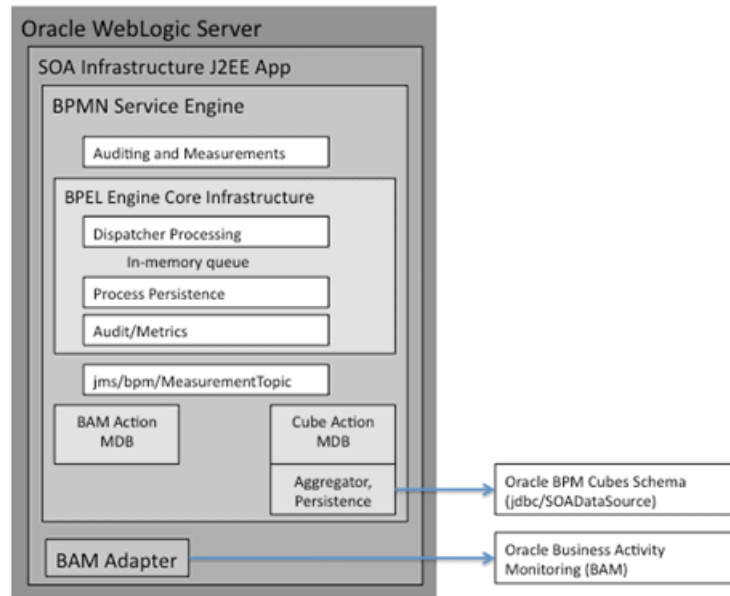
Oracle WebLogic Server

SOA Infrastructure J2EE App

BPMN Service Engine

Auditing and Measurements

BPEL Engine Core Infrastructure

Dispatcher Processing

In-memory queue

Process Persistence

Audit/Metrics

jms/bpm/MeasurementTopic

BAM Action MDB

Cube Action MDB

Aggregator, Persistence

Oracle BPM Cubes Schema (jdbc/SOADataSource)

BAM Adapter

Oracle Business Activity Monitoring (BAM)